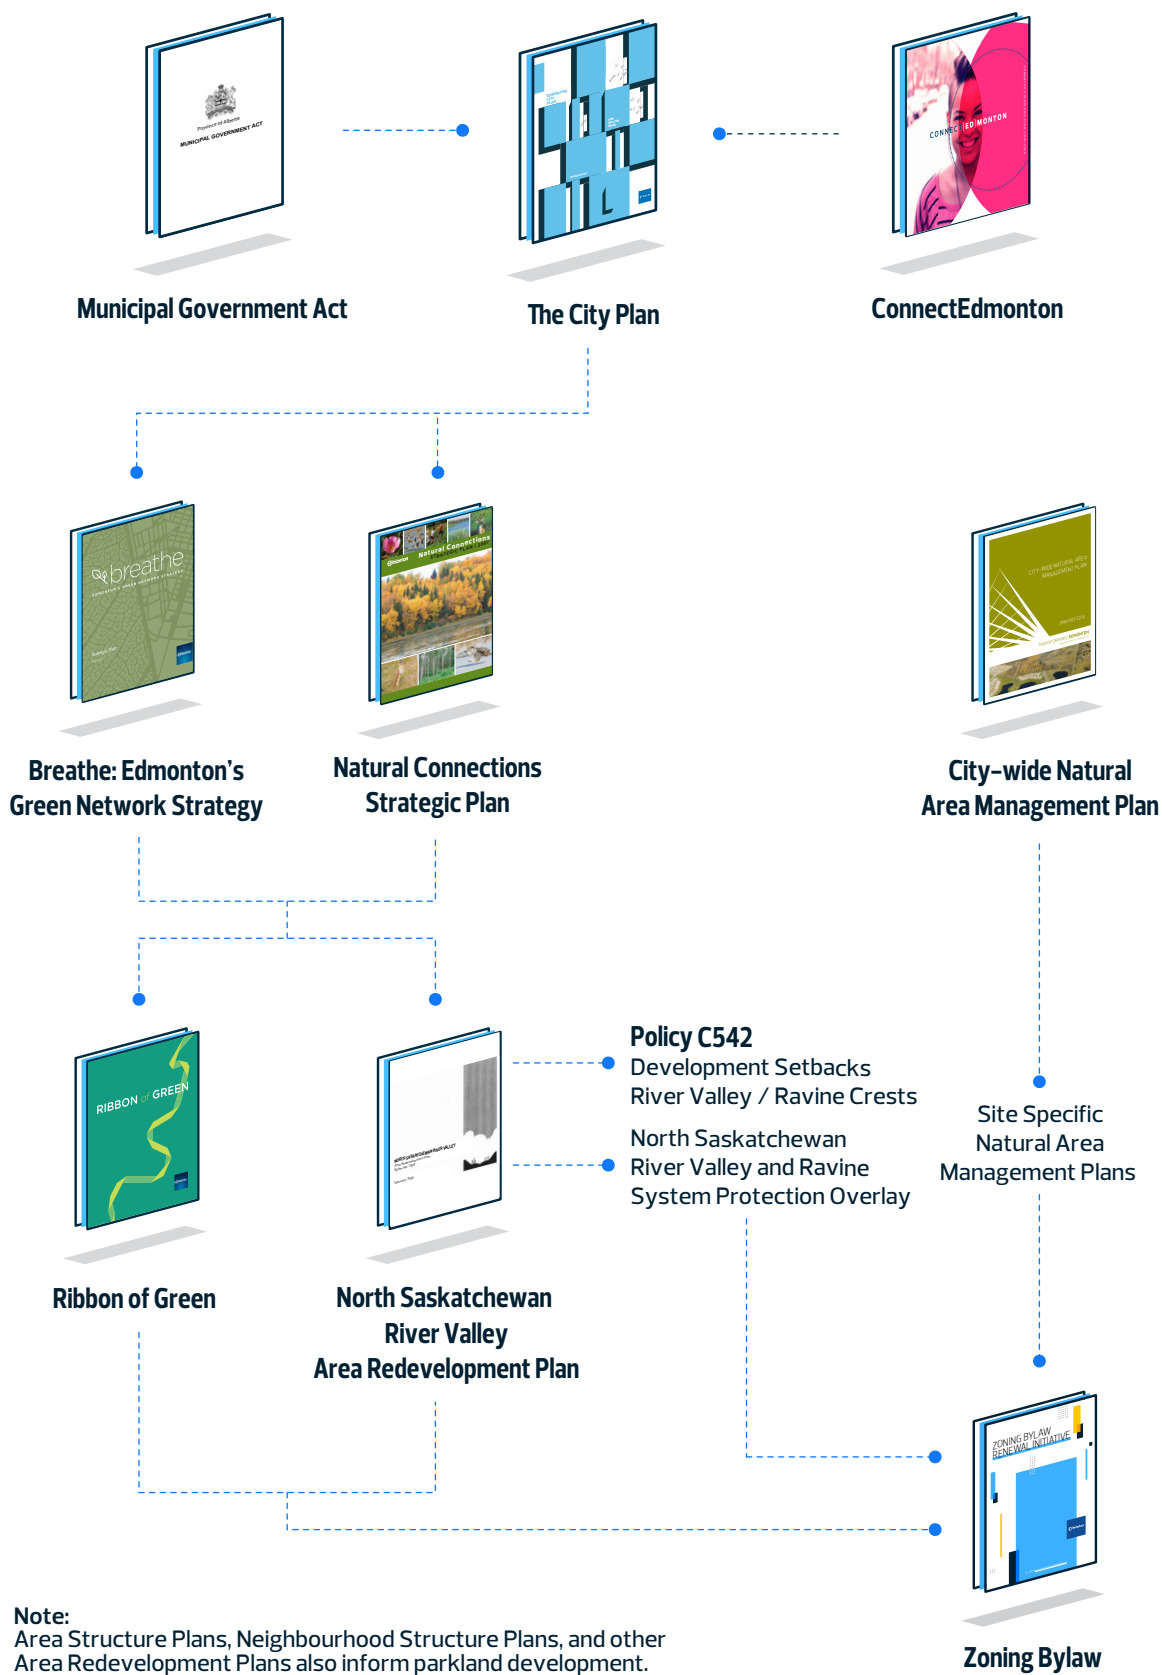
Province of Alberta
MUNICIPAL GOVERNMENT ACT

Municipal Government Act

The City Plan

CONNECTEDMONTON

ConnectEdmonton

breathe

Breathe: Edmonton's Green Network Strategy

Natural Connections

Natural Connections Strategic Plan

City-wide Natural Area Management Plan

RIBBON of GREEN

Ribbon of Green

North Saskatchewan River Valley Area Redevelopment Plan

Policy C542
Development Setbacks
River Valley / Ravine Crests

North Saskatchewan
River Valley and Ravine
System Protection Overlay

Site Specific
Natural Area
Management Plans

ZONING BYLAW RENEWAL INITIATIVE

Zoning Bylaw

Note:
Area Structure Plans, Neighbourhood Structure Plans, and other Area Redevelopment Plans also inform parkland development.